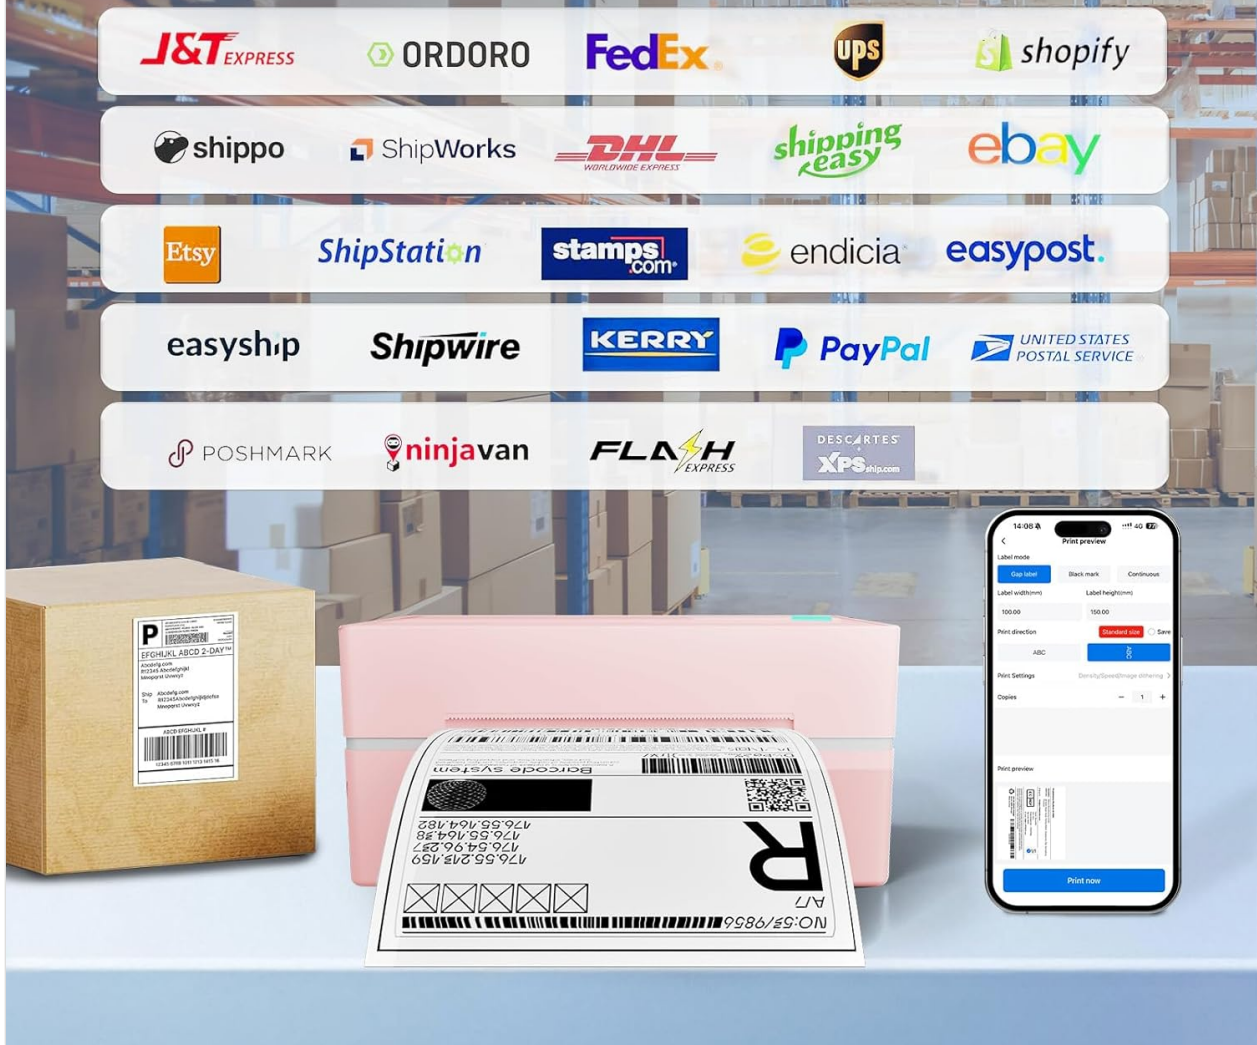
J&T EXPRESS ORDORO FedEx UPS shopify

shippo ShipWorks DHL WORLDWIDE EXPRESS shipping easy ebay

Etsy ShipStation stamps.com endicia easypost.

easyship Shipwire KERRY PayPal UNITED STATES POSTAL SERVICE

POSHMARK ninjavan FLASH EXPRESS DESCARTES XPS ship.com

P
EFGHIJKL ABCD 2-DAY
ABCD EFGHIJKL #

Barcode system
176.55.164.182
176.55.164.38
176.54.96.237
176.55.213.159
R
A/T
NO:53/9856

14:08
Print preview
Label mode
Gap label
Black mark
Continuous
Label width(mm)
Label height(mm)
100.00
150.00
Print direction
Standard size
Save
ABC
ABC
Print Settings
Density/Speed/Image dithering
Copies
1
Print preview
Print now